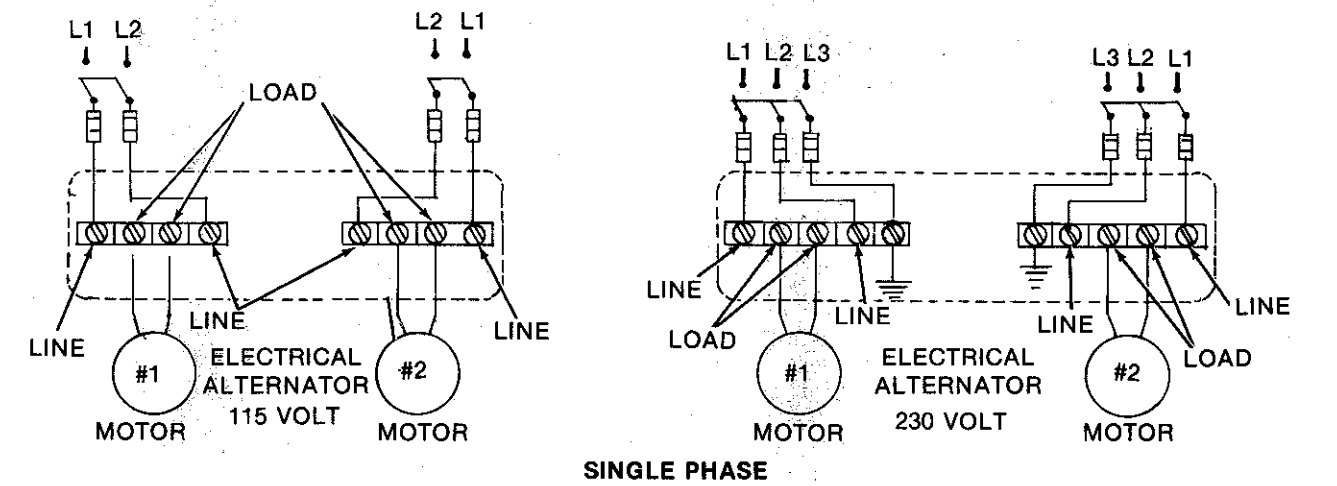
L1 L2

L2 L1

LOAD

LINE

LINE

LINE

#1

MOTOR

ELECTRICAL ALTERNATOR 115 VOLT

#2

MOTOR

L1 L2 L3

L3 L2 L1

LINE

LOAD

LINE

#1

MOTOR

ELECTRICAL ALTERNATOR 230 VOLT

LINE

LINE

LOAD

#2

MOTOR

SINGLE PHASE